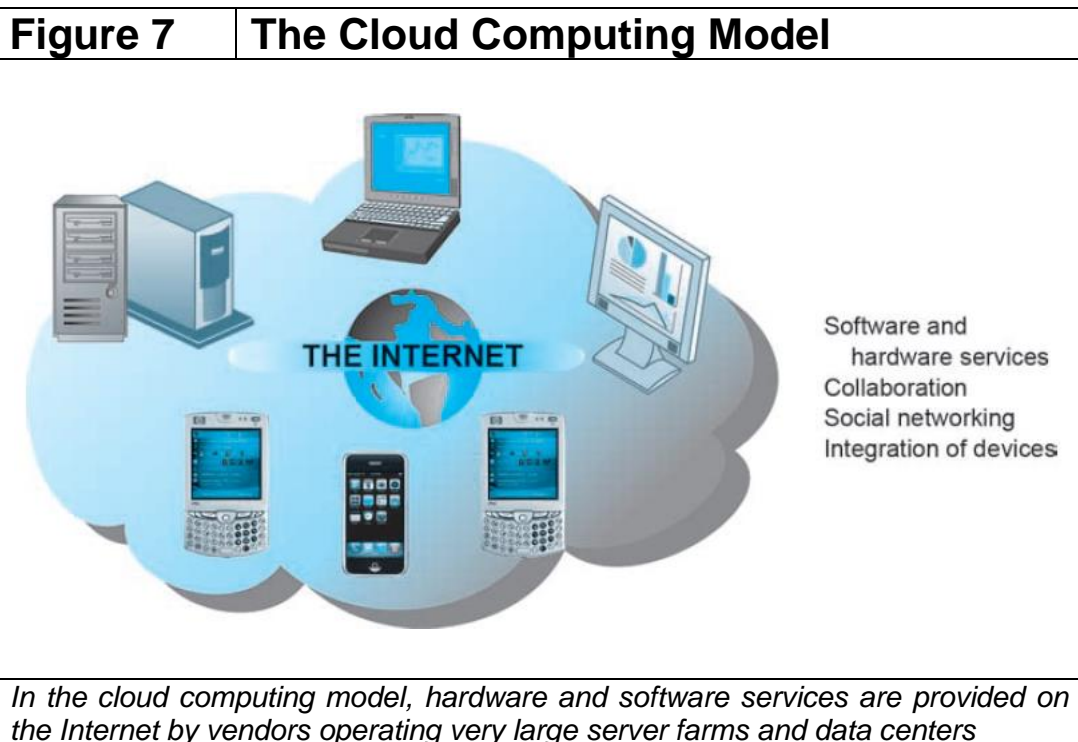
| Figure 7 | The Cloud Computing Model |
|---|---|

THE INTERNET

Software and hardware services
Collaboration
Social networking
Integration of devices

*In the cloud computing model, hardware and software services are provided on the Internet by vendors operating very large server farms and data centers*